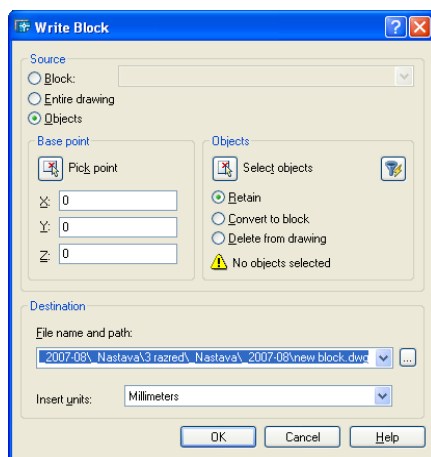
Write Block

Source
Block:
Entire drawing
Objects

Base point
Pick point
X: 0
Y: 0
Z: 0

Objects
Select objects
Retain
Convert to block
Delete from drawing
No objects selected

Destination
File name and path:
_2007-08\_Nastava\3 razred\_Nastava\_2007-08\new block.dwg
...
Insert units: Millimeters

OK
Cancel
Help